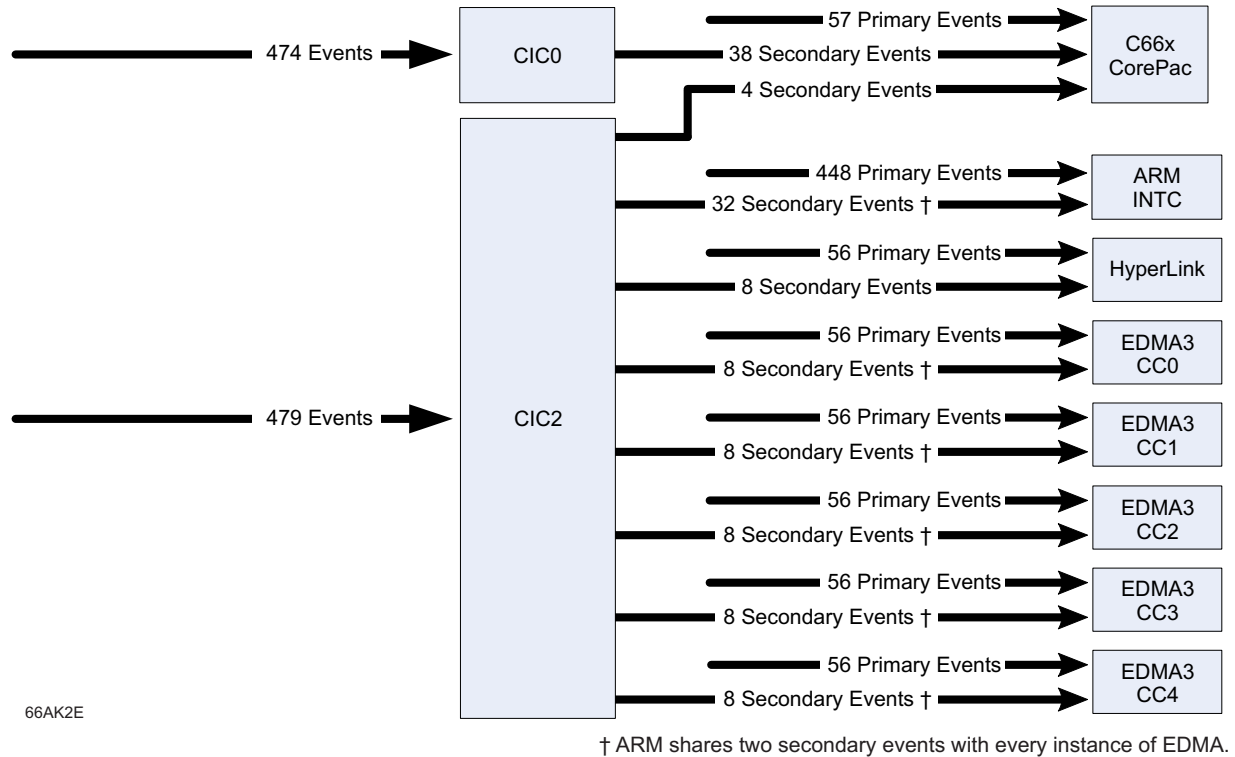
474 Events
CIC0
57 Primary Events
38 Secondary Events
C66x CorePac
4 Secondary Events
448 Primary Events
32 Secondary Events †
ARM INTC
56 Primary Events
8 Secondary Events
HyperLink
56 Primary Events
8 Secondary Events †
EDMA3 CC0
479 Events
CIC2
56 Primary Events
8 Secondary Events †
EDMA3 CC1
56 Primary Events
8 Secondary Events †
EDMA3 CC2
56 Primary Events
8 Secondary Events †
EDMA3 CC3
56 Primary Events
8 Secondary Events †
EDMA3 CC4
66AK2E

† ARM shares two secondary events with every instance of EDMA.